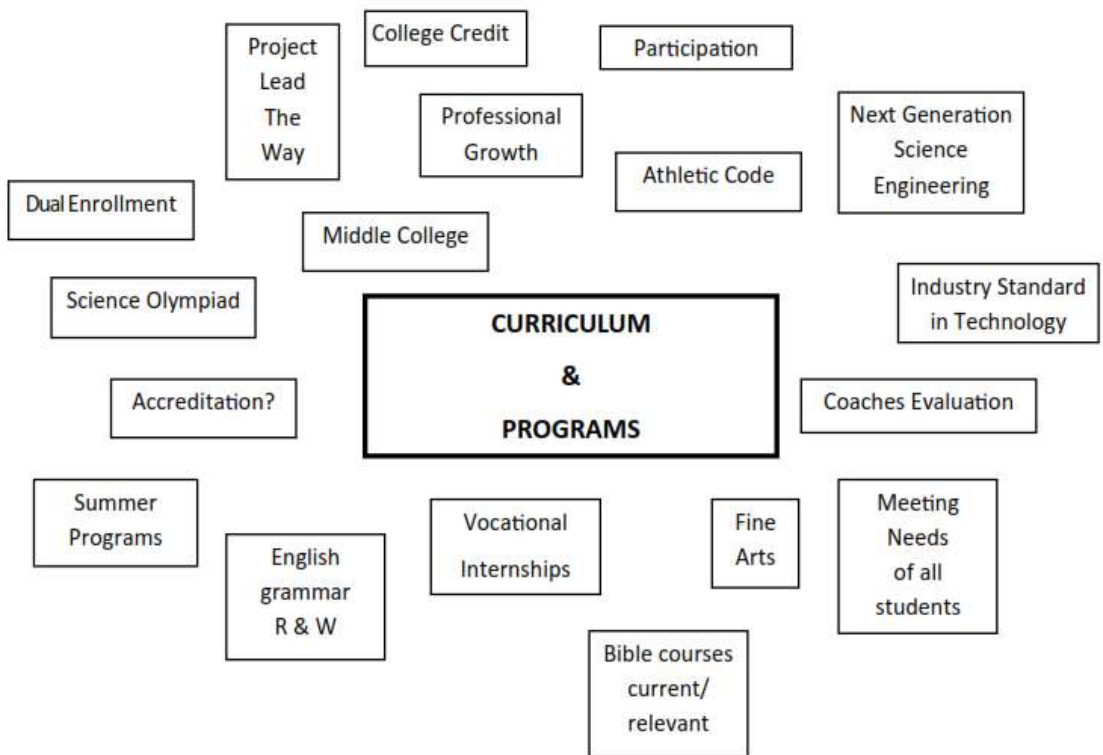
Project Lead The Way

College Credit

Participation

Professional Growth

Next Generation Science Engineering

Athletic Code

Dual Enrollment

Middle College

Science Olympiad

CURRICULUM

&

PROGRAMS

Industry Standard in Technology

Accreditation?

Coaches Evaluation

Summer Programs

English grammar R & W

Vocational Internships

Fine Arts

Meeting Needs of all students

Bible courses current/ relevant